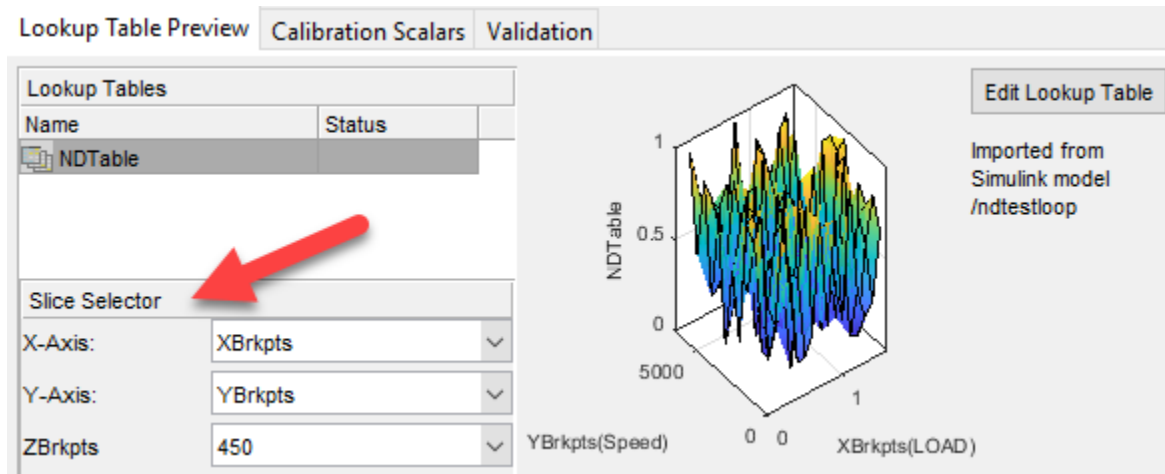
Lookup Table Preview
Calibration Scalars
Validation

Lookup Tables

| Name | Status |
|---|---|
| NDTable | |

Slice Selector

X-Axis: XBrkpts
Y-Axis: YBrkpts
ZBrkpts 450

Edit Lookup Table

Imported from Simulink model /ndtestloop

NDTable
1
0.5
0
5000
0
YBrkpts(Speed)
0
1
XBrkpts(LOAD)